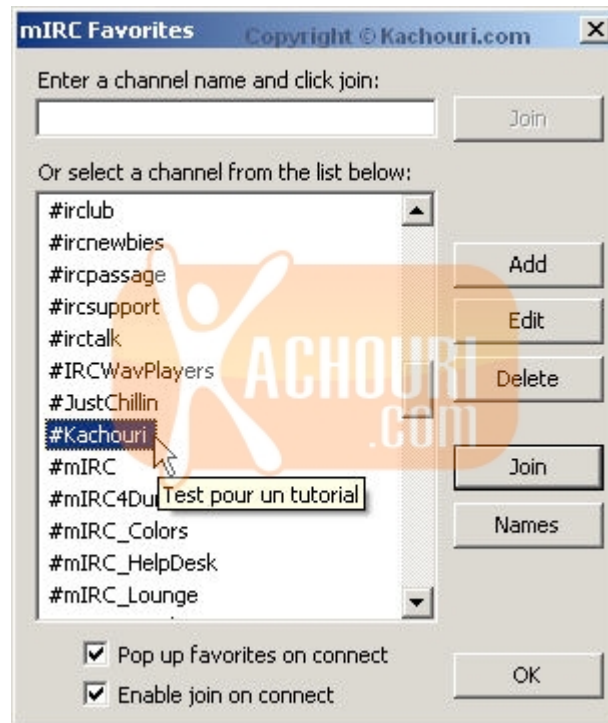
mIRC Favorites Copyright © Kachouri.com ×

Enter a channel name and click join:

Join

Or select a channel from the list below:

#irclub
#ircnewbies
#ircpassage
#ircsupport
#irctalk
#IRCWavPlayers
#JustChillin
#Kachouri
#mIRC
#mIRC4Du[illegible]
#mIRC_Colors
#mIRC_HelpDesk
#mIRC_Lounge

Test pour un tutorial

KACHOURI .COM

Add
Edit
Delete
Join
Names

Pop up favorites on connect
Enable join on connect

OK